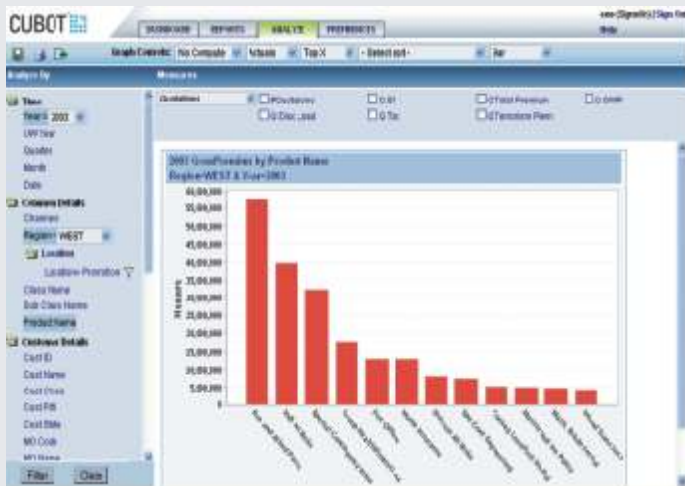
CUBOT

DASHBOARD REPORTS ANALYZE PREFERENCES

Help

Graph Controls: No Compare Actuals Top X - Select set - Bar

Analyze By

Measures

Time
Year 2003
UW Year
Quarter
Month
Date

Common Details
Channel
Region WEST
Location
Location Promotion
Class Name
Sub Class Name
Product Name

Customer Details
Cust ID
Cust Name
Cust Class
Cust Pin
Cust State
MO Code
MO Name

Filter Clear

GrossPremium

2003 GrossPremium by Product Name
Region=WEST & Year=2003

55,00,000
50,00,000
45,00,000
40,00,000
35,00,000
30,00,000
25,00,000
20,00,000
15,00,000
10,00,000
5,00,000
0

Measure